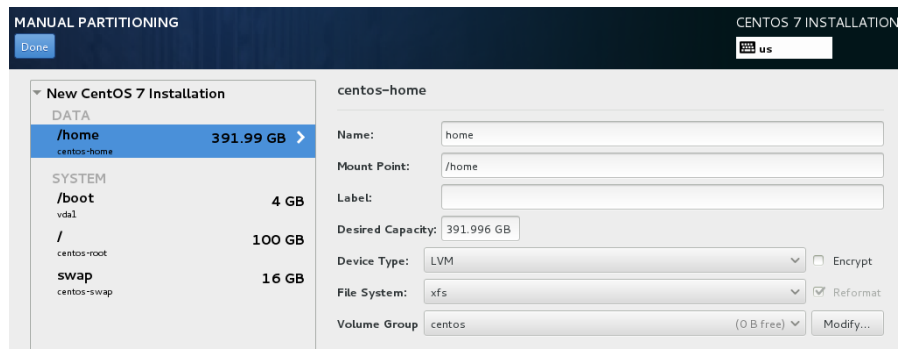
MANUAL PARTITIONING
Done

CENTOS 7 INSTALLATION
us

New CentOS 7 Installation
DATA
/home 391.99 GB
centos-home
SYSTEM
/boot 4 GB
vda1
/ 100 GB
centos-root
swap 16 GB
centos-swap

centos-home

Name: home
Mount Point: /home
Label:
Desired Capacity: 391.996 GB
Device Type: LVM
Encrypt
File System: xfs
Reformat
Volume Group centos (0 B free)
Modify...